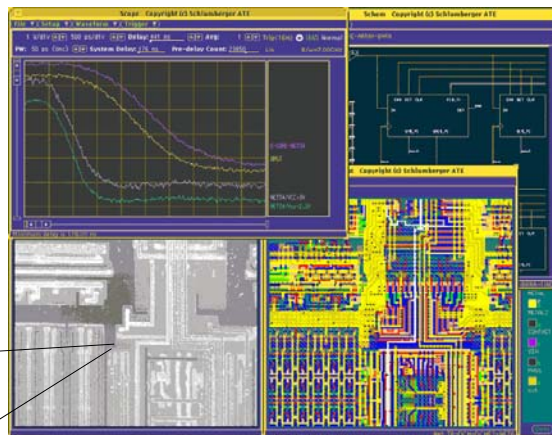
Scope Copyright (c) Schlumberger ATE

File ▼ Setup ▼ Waveform ▼ Trigger ▼

1 V/div 500 ps/div Delay: Avg: 1 Trig: Normal

PW: 50 ns System Delay: Pre-delay Count: 23850

Schem Copyright (c) Schlumberger ATE

Copyright (c) Schlumberger ATE

METAL

METAL2

CONTACT

VIA

POLY